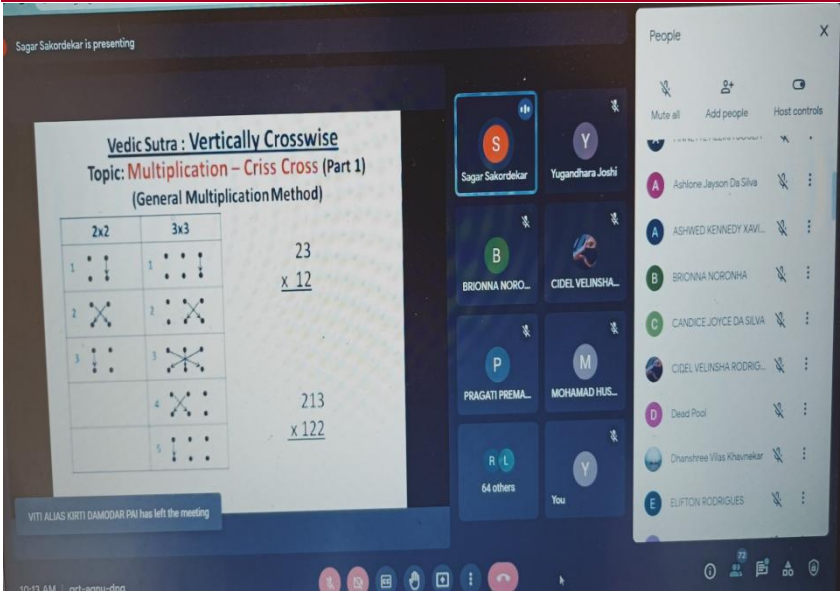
Sagar Sakordekar is presenting

Vedic Sutra : Vertically Crosswise
Topic: Multiplication – Criss Cross (Part 1)
(General Multiplication Method)

| 2x2 | 3x3 |
|---|---|
| 1 | 1 |
| 2 | 2 |
| 3 | 3 |
| | 4 |
| | 5 |

23
x 12

213
x 122

VITI ALIAS KIRTI DAMODAR PAI has left the meeting

S
Sagar Sakordekar
Y
Yugandhara Joshi
B
BRIONNA NORO...
CIDEL VELINSHA...
P
PRAGATI PREMA...
M
MOHAMAD HUS...
R L
64 others
Y
You

People
Mute all
Add people
Host controls
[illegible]
A Ashlone Jayson Da Silva
A ASHWED KENNEDY XAVI...
B BRIONNA NORONHA
C CANDICE JOYCE DA SILVA
CIDEL VELINSHA RODRIG...
D Dead Pool
Dhanshree Vilas Khavnekar
E ELIFTON RODRIGUES

10:13 AM | ort-aanu-dng
72